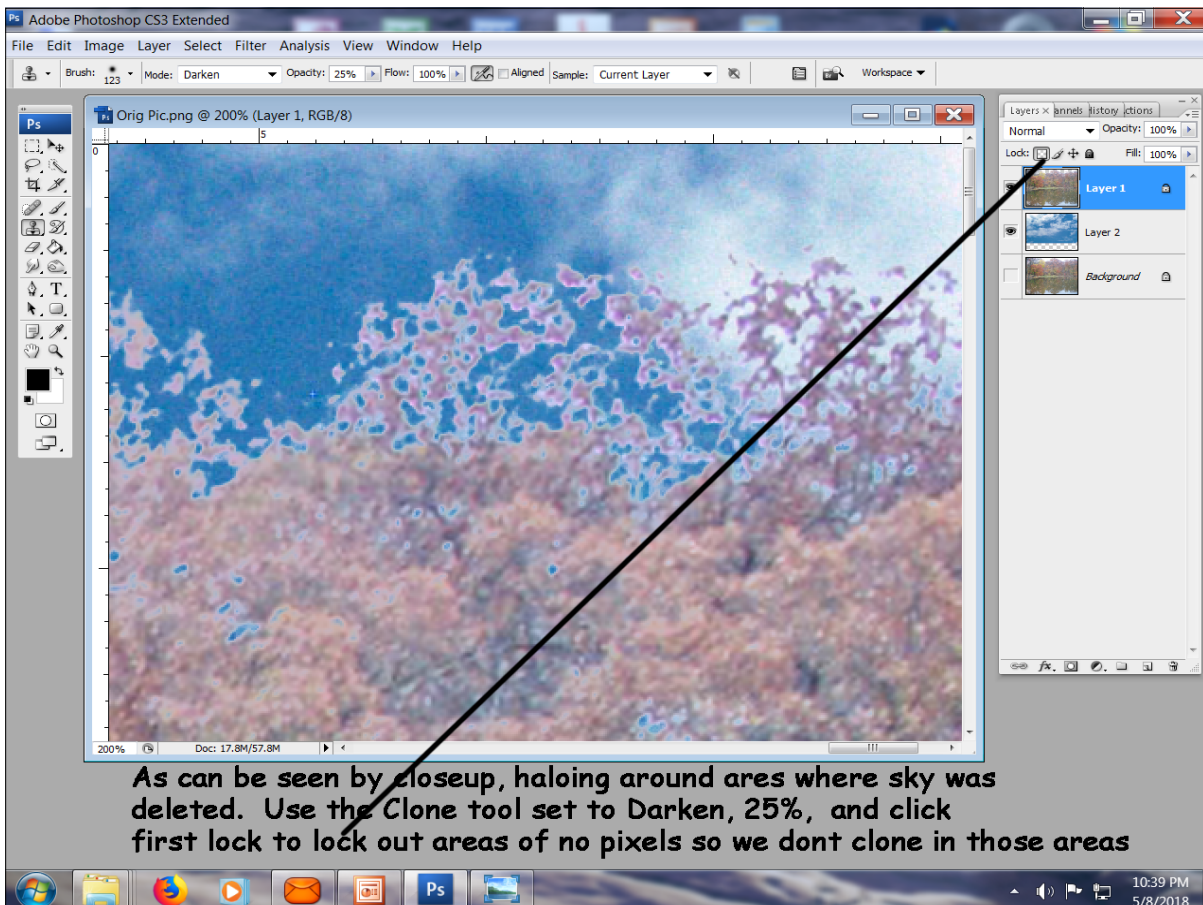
Ps Adobe Photoshop CS3 Extended

File Edit Image Layer Select Filter Analysis View Window Help

Brush: 123 Mode: Darken Opacity: 25% Flow: 100% Aligned Sample: Current Layer Workspace

Ps

Orig Pic.png @ 200% (Layer 1, RGB/8)

5

0

Layers × annels istory ctions

Normal Opacity: 100%

Lock: Fill: 100%

Layer 1

Layer 2

Background

200% Doc: 17.8M/57.8M

As can be seen by closeup, haloing around ares where sky was deleted. Use the Clone tool set to Darken, 25%, and click first lock to lock out areas of no pixels so we dont clone in those areas

Ps

10:39 PM 5/8/2018